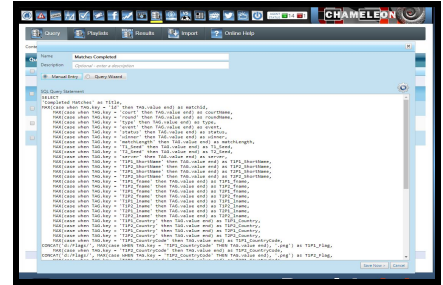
CHAMELEON

Query Playlists Results Import Online Help

Name Matches Completed
Description Optional - enter a description

Manual Entry Query Wizard

SQL Query Statement

SELECT
'Completed Matches' as Title,
MAX(case when TAG.key = 'id' then TAG.value end) as matchId,
MAX(case when TAG.key = 'court' then TAG.value end) as courtName,
MAX(case when TAG.key = 'round' then TAG.value end) as roundName,
MAX(case when TAG.key = 'type' then TAG.value end) as type,
MAX(case when TAG.key = 'event' then TAG.value end) as event,
MAX(case when TAG.key = 'status' then TAG.value end) as status,
MAX(case when TAG.key = 'winner' then TAG.value end) as winner,
MAX(case when TAG.key = 'matchLength' then TAG.value end) as matchLength,
MAX(case when TAG.key = 'T1_Seed' then TAG.value end) as T1_Seed,
MAX(case when TAG.key = 'T2_Seed' then TAG.value end) as T2_Seed,
MAX(case when TAG.key = 'server' then TAG.value end) as server,
MAX(case when TAG.key = 'T1P1_ShortName' then TAG.value end) as T1P1_ShortName,
MAX(case when TAG.key = 'T1P2_ShortName' then TAG.value end) as T1P2_ShortName,
MAX(case when TAG.key = 'T2P1_ShortName' then TAG.value end) as T2P1_ShortName,
MAX(case when TAG.key = 'T2P2_ShortName' then TAG.value end) as T2P2_ShortName,
MAX(case when TAG.key = 'T1P1_FName' then TAG.value end) as T1P1_FName,
MAX(case when TAG.key = 'T1P2_FName' then TAG.value end) as T1P2_FName,
MAX(case when TAG.key = 'T2P1_FName' then TAG.value end) as T2P1_FName,
MAX(case when TAG.key = 'T2P2_FName' then TAG.value end) as T2P2_FName,
MAX(case when TAG.key = 'T1P1_LName' then TAG.value end) as T1P1_LName,
MAX(case when TAG.key = 'T1P2_LName' then TAG.value end) as T1P2_LName,
MAX(case when TAG.key = 'T2P1_LName' then TAG.value end) as T2P1_LName,
MAX(case when TAG.key = 'T2P2_LName' then TAG.value end) as T2P2_LName,
MAX(case when TAG.key = 'T1P1_Country' then TAG.value end) as T1P1_Country,
MAX(case when TAG.key = 'T1P2_Country' then TAG.value end) as T1P2_Country,
MAX(case when TAG.key = 'T2P1_Country' then TAG.value end) as T2P1_Country,
MAX(case when TAG.key = 'T2P2_Country' then TAG.value end) as T2P2_Country,
MAX(case when TAG.key = 'T1P1_CountryCode' then TAG.value end) as T1P1_CountryCode,
CONCAT('D:/Flags/', MAX(case WHEN TAG.key = 'T1P1_CountryCode' THEN TAG.value end), '.png') as T1P1_Flag,
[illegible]
CONCAT('D:/Flags/', MAX(case WHEN TAG.key = 'T1P2_CountryCode' THEN TAG.value end), '.png') as T1P2_Flag,
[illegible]

Save Now Cancel